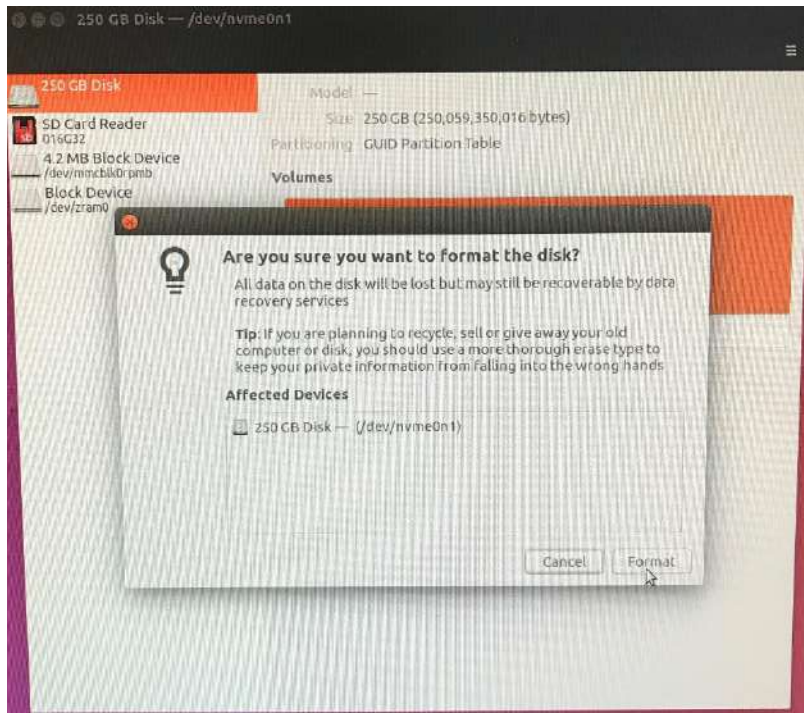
250 GB Disk — /dev/nvme0n1

250 GB Disk

SD Card Reader
016G32

4.2 MB Block Device
/dev/mmcblk0rpmb

Block Device
/dev/zram0

Model —
Size 250 GB (250,059,350,016 bytes)
Partitioning GUID Partition Table

Volumes

Are you sure you want to format the disk?

All data on the disk will be lost but may still be recoverable by data recovery services

Tip: If you are planning to recycle, sell or give away your old computer or disk, you should use a more thorough erase type to keep your private information from falling into the wrong hands

Affected Devices

250 GB Disk — (/dev/nvme0n1)

Cancel
Format